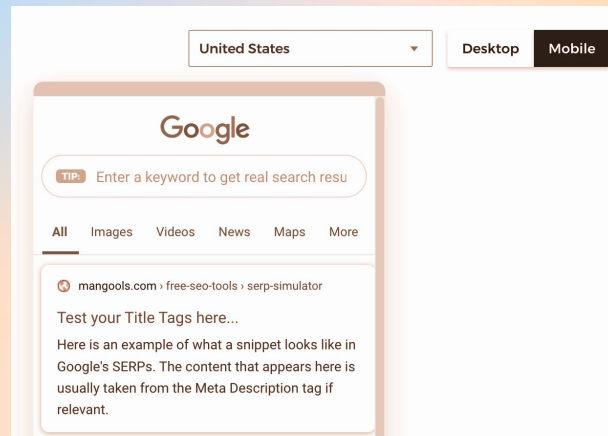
United States

Desktop Mobile

Google

TIP: Enter a keyword to get real search resu

All Images Videos News Maps More

mangools.com › free-seo-tools › serp-simulator

Test your Title Tags here...

Here is an example of what a snippet looks like in Google's SERPs. The content that appears here is usually taken from the Meta Description tag if relevant.